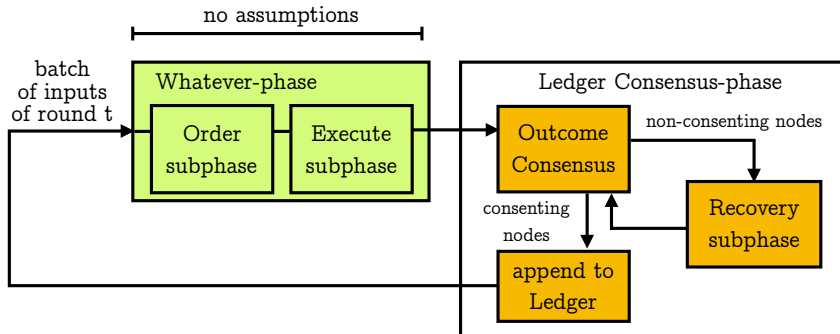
no assumptions

batch of inputs of round t

Whatever-phase

Order subphase

Execute subphase

Ledger Consensus-phase

Outcome Consensus

non-consenting nodes

consenting nodes

Recovery subphase

append to Ledger